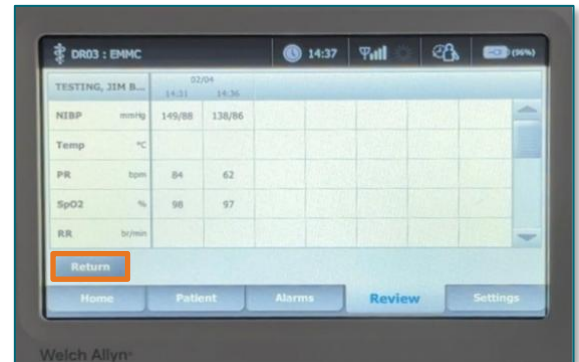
DR03 : EMMC 14:37 (96%)

| TESTING, JIM B... | 02/04 14:31 | 14:36 | | | | | |
|---|---|---|---|---|---|---|---|
| NIBP mmHg | 149/88 | 138/86 | | | | | |
| Temp °C | | | | | | | |
| PR bpm | 84 | 62 | | | | | |
| SpO2 % | 98 | 97 | | | | | |
| RR br/min | | | | | | | |

Return

Home Patient Alarms Review Settings

Welch Allyn